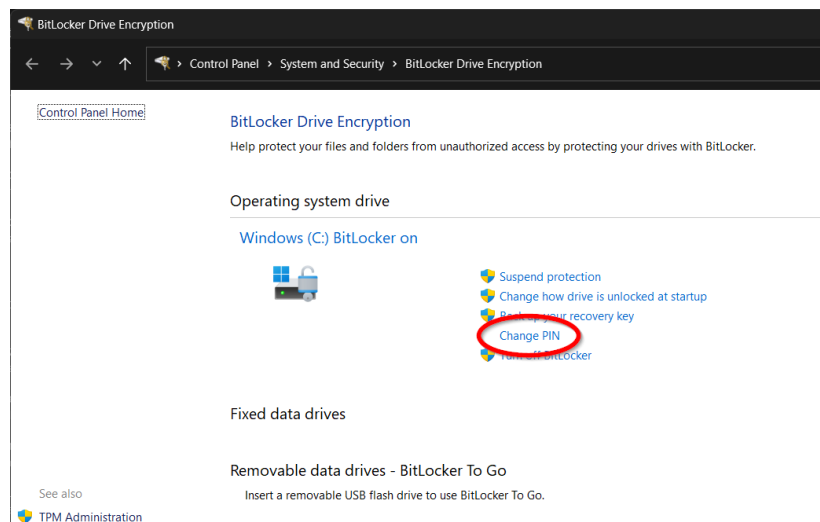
BitLocker Drive Encryption

Control Panel > System and Security > BitLocker Drive Encryption

Control Panel Home

BitLocker Drive Encryption

Help protect your files and folders from unauthorized access by protecting your drives with BitLocker.

Operating system drive

Windows (C:) BitLocker on

Suspend protection
Change how drive is unlocked at startup
Back up your recovery key
Change PIN
Turn off BitLocker

Fixed data drives

Removable data drives - BitLocker To Go

Insert a removable USB flash drive to use BitLocker To Go.

See also

TPM Administration